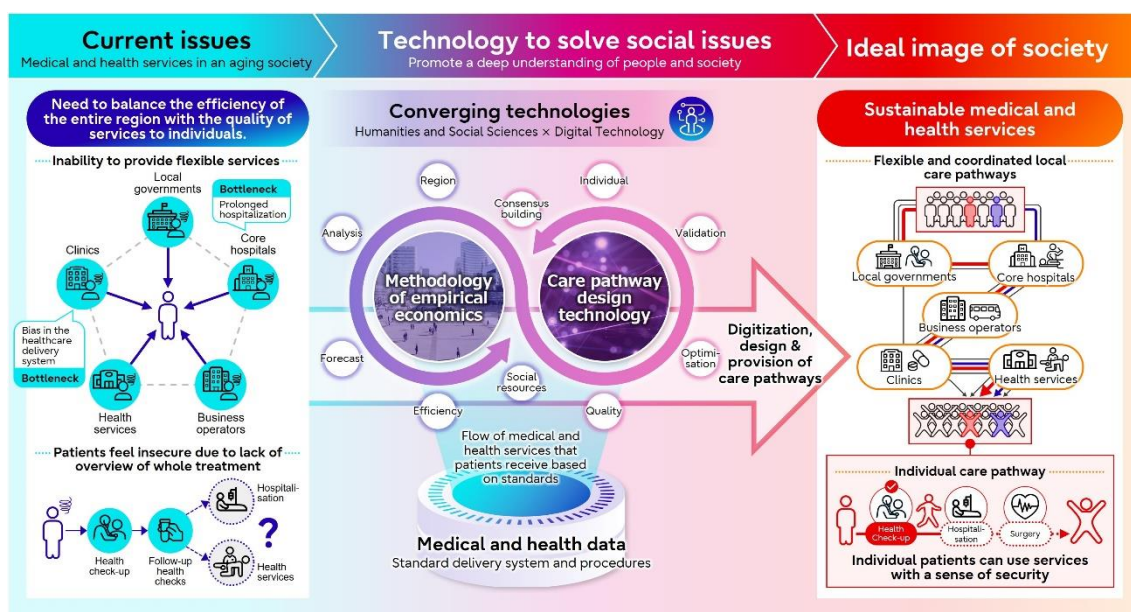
Current issues
Medical and health services in an aging society

Technology to solve social issues
Promote a deep understanding of people and society

Ideal image of society

Need to balance the efficiency of the entire region with the quality of services to individuals.

Inability to provide flexible services

Local governments
Bottleneck
Prolonged hospitalization
Clinics
Core hospitals
Bias in the healthcare delivery system
Bottleneck
Health services
Business operators

Patients feel insecure due to lack of overview of whole treatment

Health check-up
Follow-up health checks
Hospitalisation
?
Health services

Converging technologies
Humanities and Social Sciences × Digital Technology

Region
Individual
Consensus building
Analysis
Validation
Methodology of empirical economics
Care pathway design technology
Forecast
Optimisation
Social resources
Efficiency
Quality

Digitization, design & provision of care pathways

Flow of medical and health services that patients receive based on standards

Medical and health data
Standard delivery system and procedures

Sustainable medical and health services

Flexible and coordinated local care pathways

Local governments
Core hospitals
Business operators
Clinics
Health services

Individual care pathway
Health Check-up
Hospitalisation
Surgery
Individual patients can use services with a sense of security